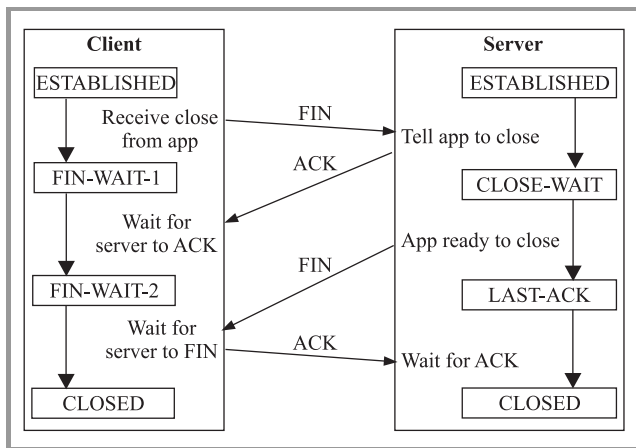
Client

ESTABLISHED

Receive close from app

FIN-WAIT-1

Wait for server to ACK

FIN-WAIT-2

Wait for server to FIN

CLOSED

FIN

ACK

FIN

ACK

Server

ESTABLISHED

Tell app to close

CLOSE-WAIT

App ready to close

LAST-ACK

Wait for ACK

CLOSED